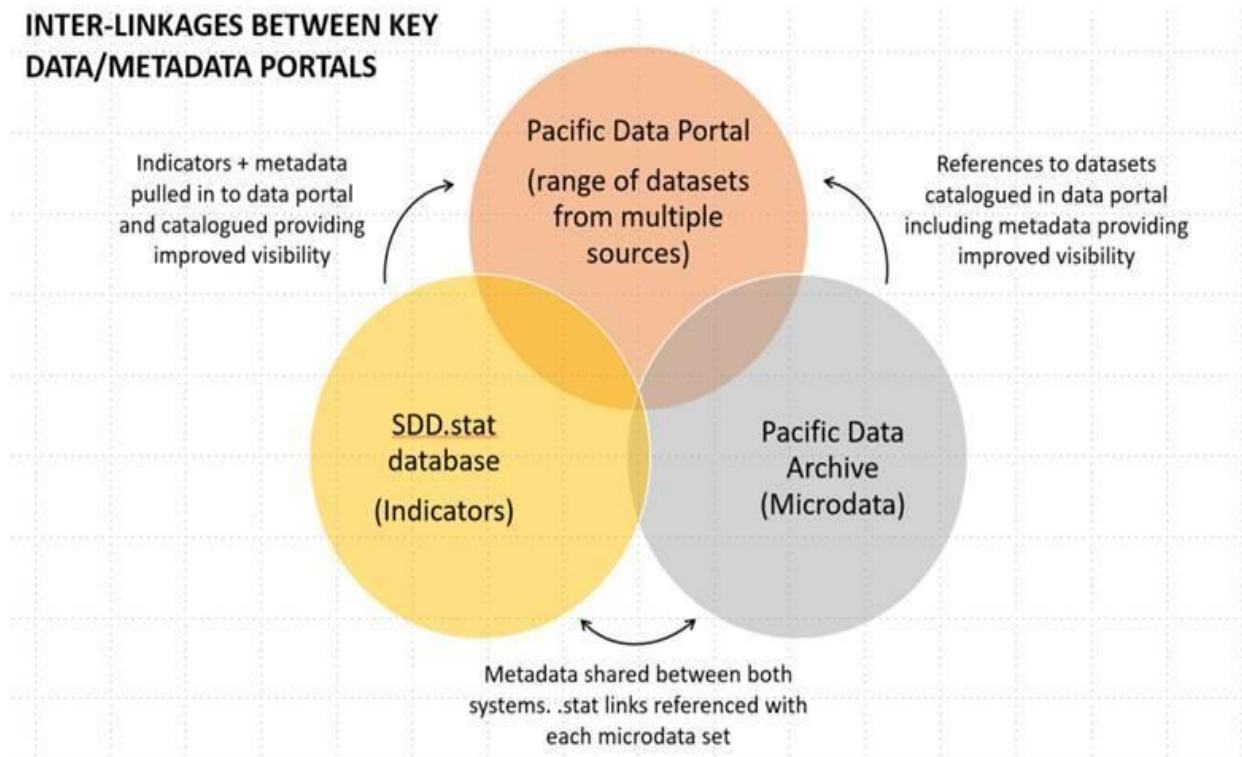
INTER-LINKAGES BETWEEN KEY DATA/METADATA PORTALS

Indicators + metadata pulled in to data portal and catalogued providing improved visibility

Pacific Data Portal

(range of datasets from multiple sources)

References to datasets catalogued in data portal including metadata providing improved visibility

SDD.stat database

(Indicators)

Pacific Data Archive (Microdata)

Metadata shared between both systems. .stat links referenced with each microdata set